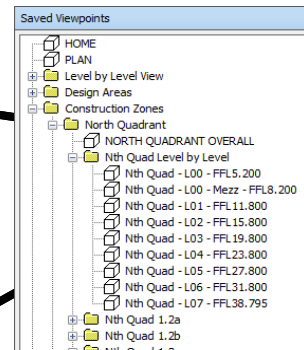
Saved Viewpoints

HOME
PLAN
Level by Level View
Design Areas
Construction Zones
North Quadrant
NORTH QUADRANT OVERALL
Nth Quad Level by Level
Nth Quad - L00 - FFL5.200
Nth Quad - L00 - Mezz - FFL8.200
Nth Quad - L01 - FFL11.800
Nth Quad - L02 - FFL15.800
Nth Quad - L03 - FFL19.800
Nth Quad - L04 - FFL23.800
Nth Quad - L05 - FFL27.800
Nth Quad - L06 - FFL31.800
Nth Quad - L07 - FFL38.795
Nth Quad 1.2a
Nth Quad 1.2b
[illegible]